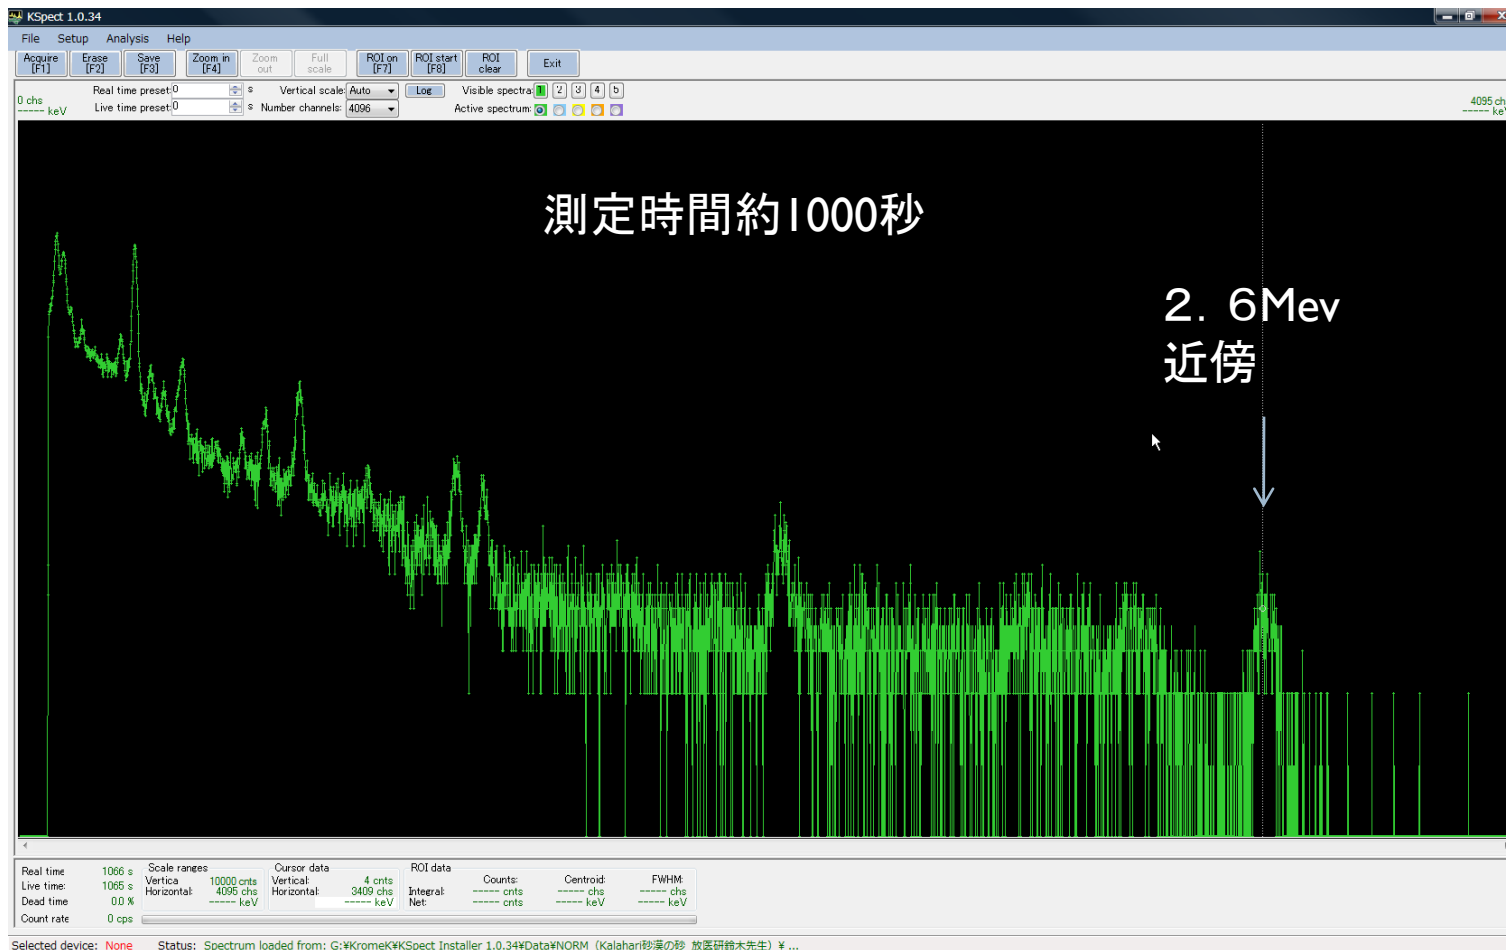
KSpect 1.0.34

File Setup Analysis Help

Acquire [F1] Erase [F2] Save [F3] Zoom in [F4] Zoom out Full scale ROI on [F7] ROI start [F8] ROI clear Exit

0 chs
----- keV

Real time preset 0 s
Live time preset 0 s

Vertical scale Auto
Number channels 4096

Log

Visible spectra 1 2 3 4 5
Active spectrum

4095 ch
----- keV

測定時間約1000秒

2．6Mev
近傍

Real time 1066 s
Live time 1065 s
Dead time 0.0 %
Count rate 0 cps

Scale ranges
Vertica 10000 cnts
Horizontal 4095 chs
----- keV

Cursor data
Vertical 4 cnts
Horizontal 3409 chs
----- keV

ROI data
Integral
Net
Counts:
----- cnts
----- cnts
Centroid:
----- chs
----- keV
FWHM:
----- chs
----- keV

Selected device: None Status: Spectrum loaded from: G:¥KromeK¥KSpect Installer 1.0.34¥Data¥NORM（Kalahari砂漠の砂 放医研鈴木先生）¥ ...